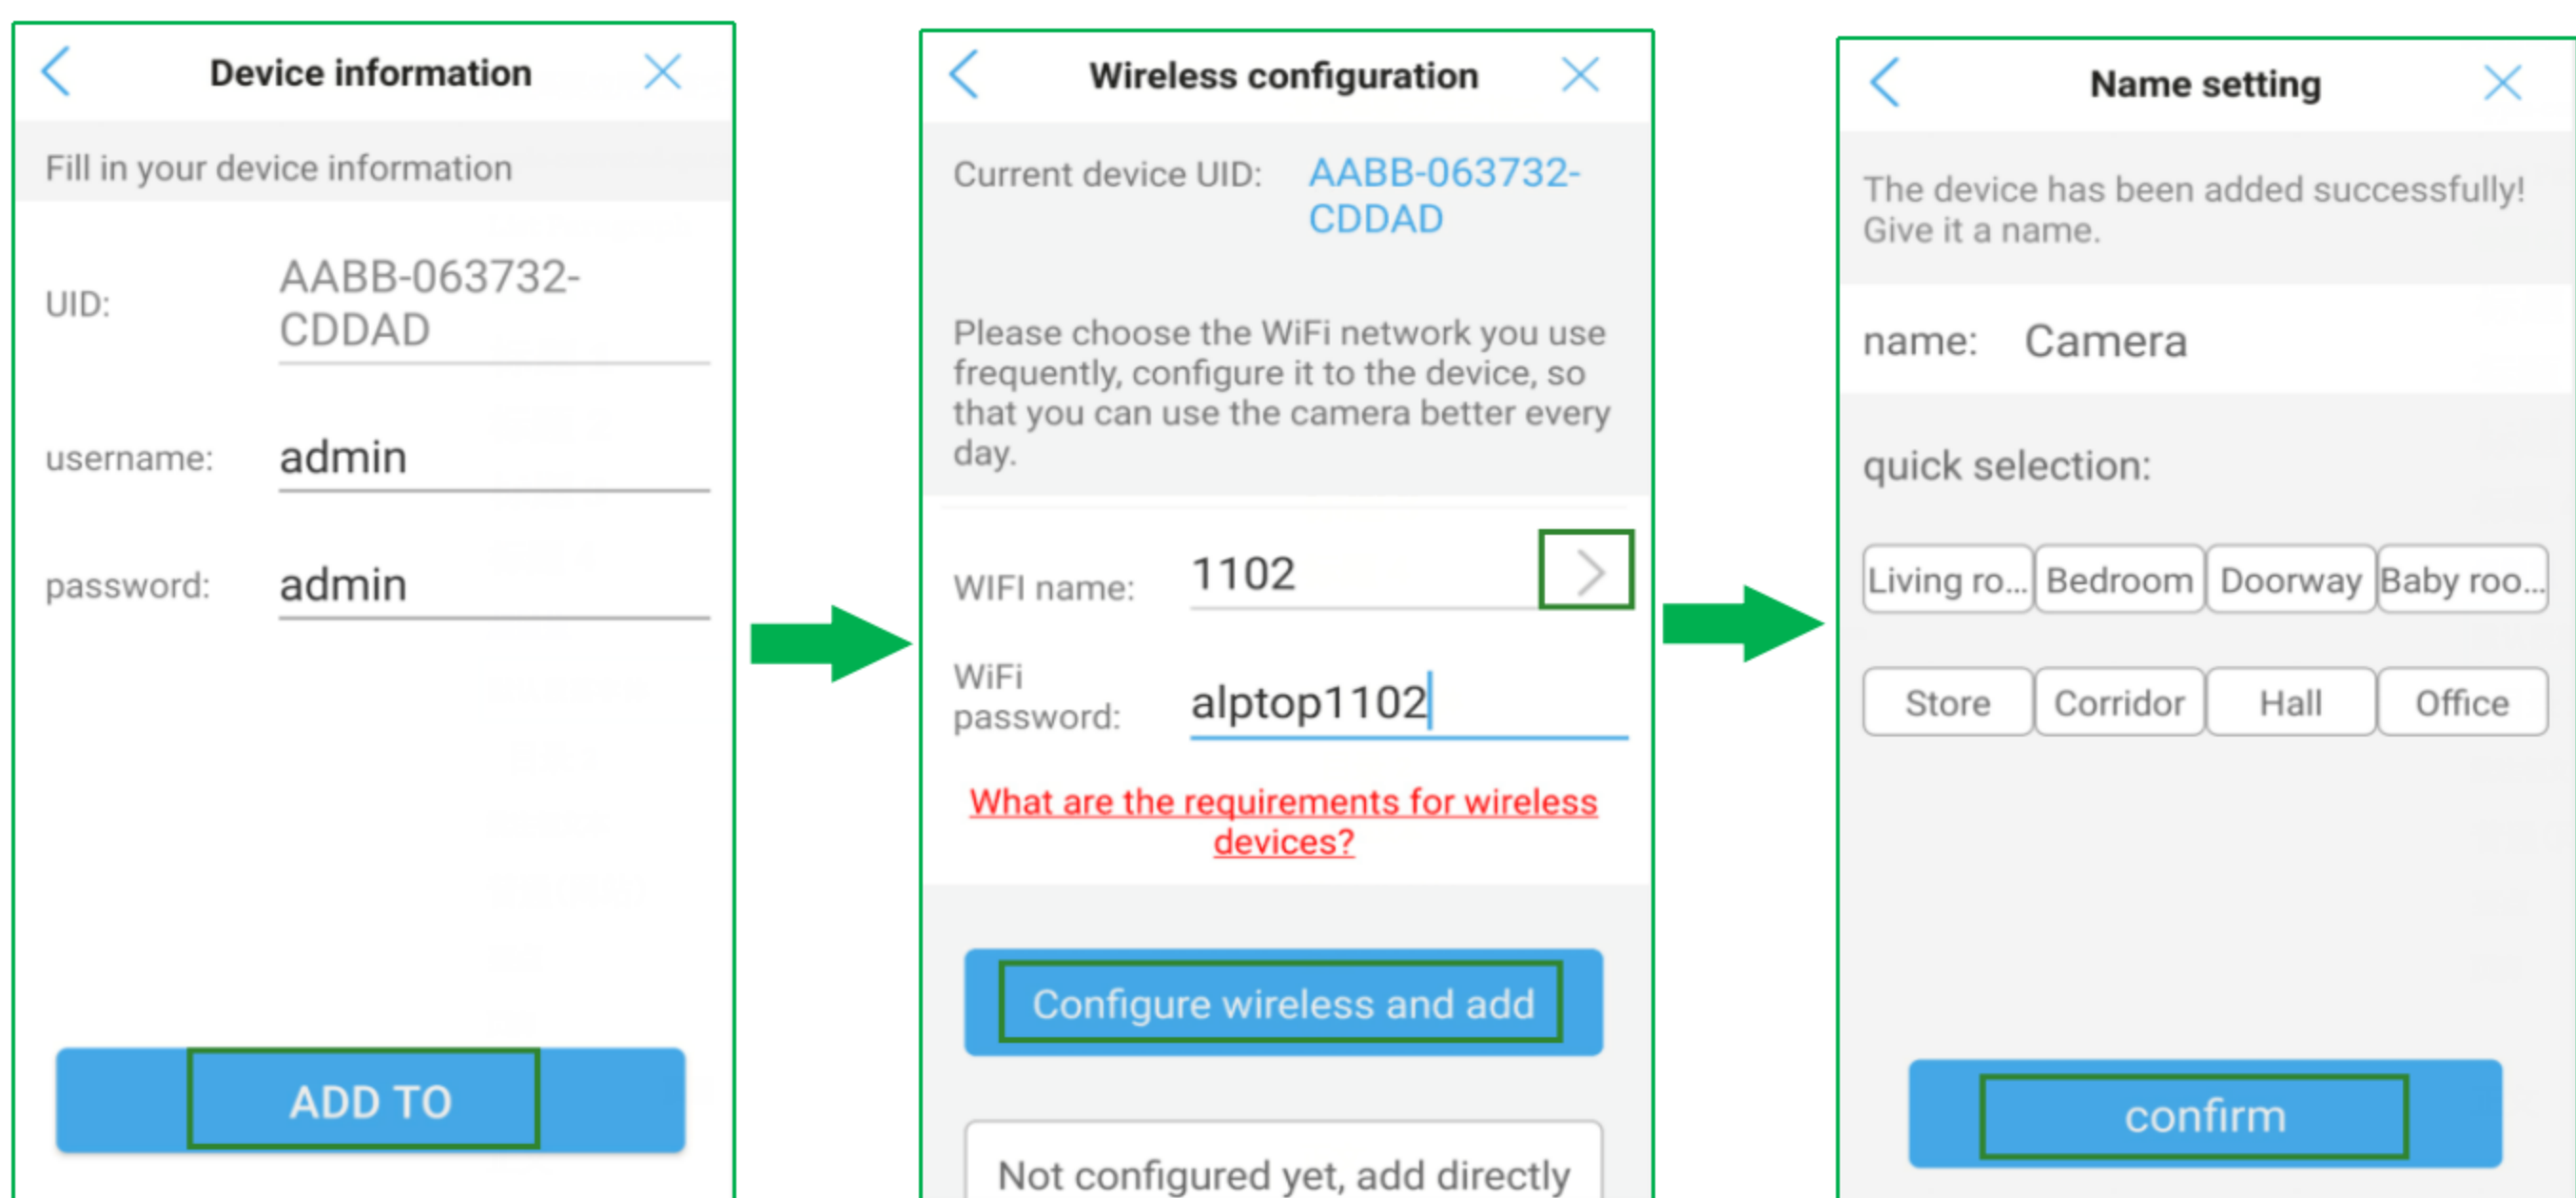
Device information

Fill in your device information

UID: AABB-063732-CDDAD

username: admin

password: admin

ADD TO

Wireless configuration

Current device UID: AABB-063732-CDDAD

Please choose the WiFi network you use frequently, configure it to the device, so that you can use the camera better every day.

WIFI name: 1102

WiFi password: alptop1102

What are the requirements for wireless devices?

Configure wireless and add

Not configured yet, add directly

Name setting

The device has been added successfully! Give it a name.

name: Camera

quick selection:

Living ro... Bedroom Doorway Baby roo...

Store Corridor Hall Office

confirm